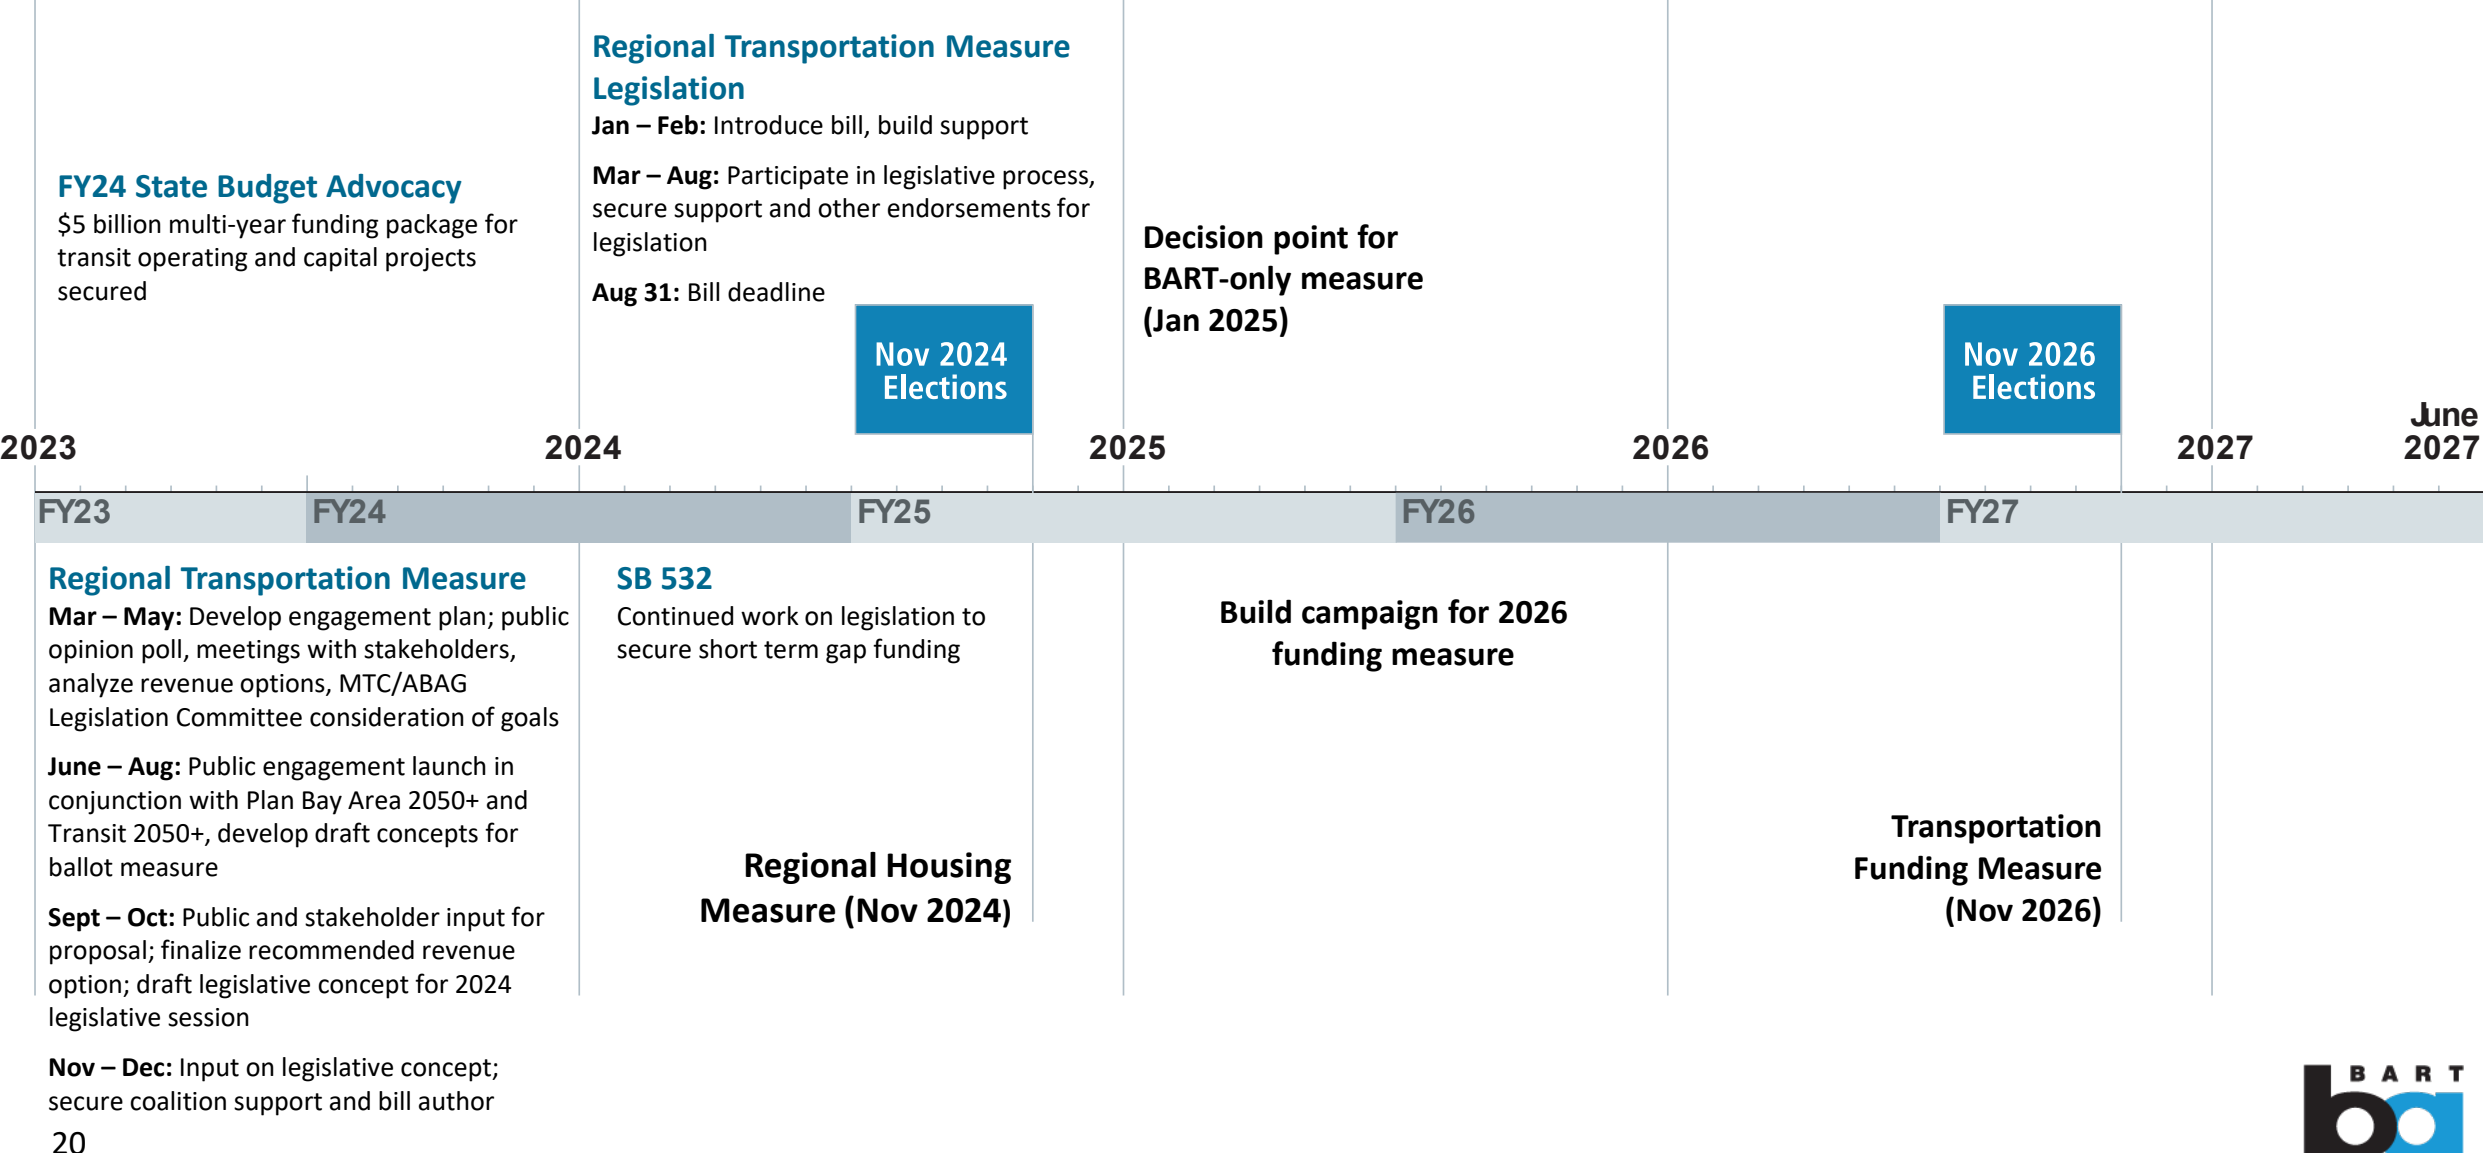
Regional Transportation Measure Legislation

**Jan – Feb:** Introduce bill, build support

**Mar – Aug:** Participate in legislative process, secure support and other endorsements for legislation

**Aug 31:** Bill deadline

FY24 State Budget Advocacy

$5 billion multi-year funding package for transit operating and capital projects secured

Nov 2024 Elections

Decision point for BART-only measure (Jan 2025)

Nov 2026 Elections

2023

2024

2025

2026

2027

June 2027

FY23

FY24

FY25

FY26

FY27

Regional Transportation Measure

**Mar – May:** Develop engagement plan; public opinion poll, meetings with stakeholders, analyze revenue options, MTC/ABAG Legislation Committee consideration of goals

**June – Aug:** Public engagement launch in conjunction with Plan Bay Area 2050+ and Transit 2050+, develop draft concepts for ballot measure

**Sept – Oct:** Public and stakeholder input for proposal; finalize recommended revenue option; draft legislative concept for 2024 legislative session

**Nov – Dec:** Input on legislative concept; secure coalition support and bill author

SB 532

Continued work on legislation to secure short term gap funding

Regional Housing Measure (Nov 2024)

Build campaign for 2026 funding measure

Transportation Funding Measure (Nov 2026)

20

BART